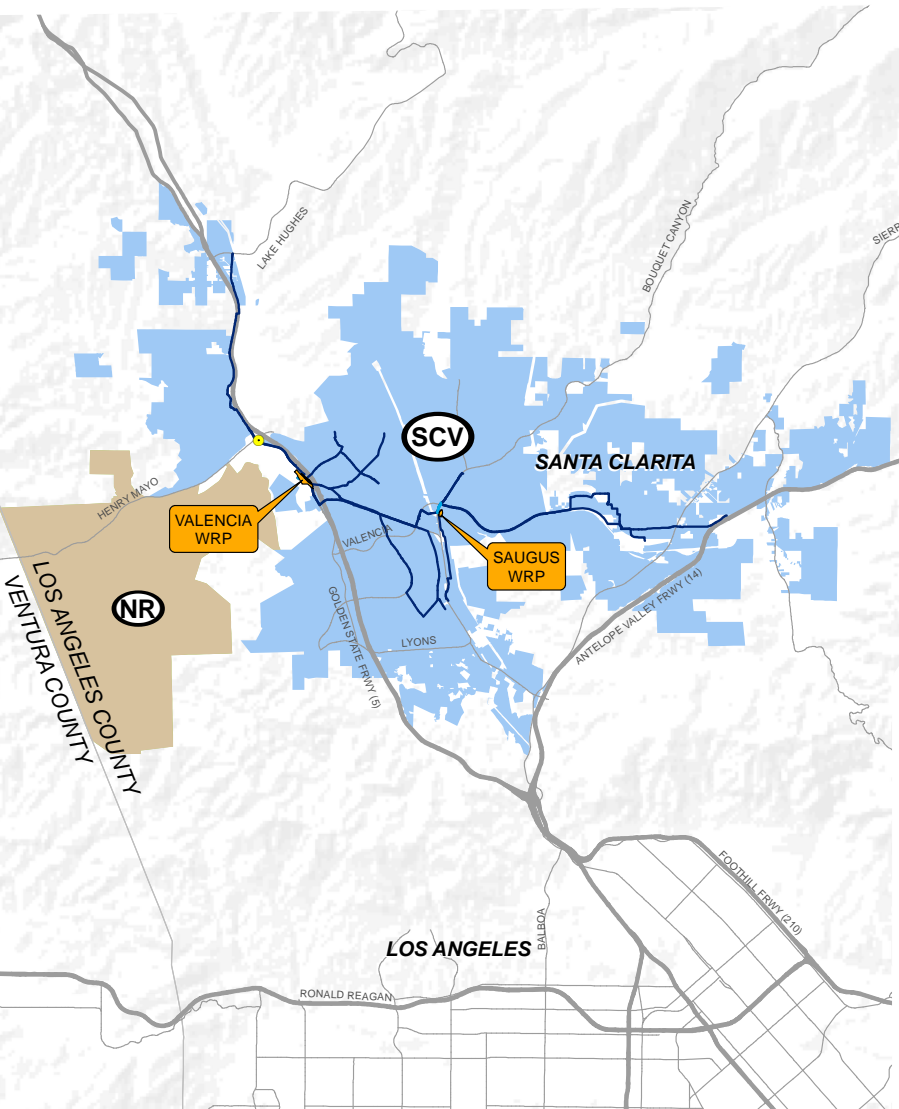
LAKE HUGHES

BOUQUET CANYON

SIERRA

SCV

SANTA CLARITA

HENRY MAYO

VALENCIA WRP

VALENCIA

SAUGUS WRP

NR

LOS ANGELES COUNTY

VENTURA COUNTY

GOLDEN STATE FRWY (5)

LYONS

ANTELOPE VALLEY FRWY (14)

FOOTHILL FRWY (210)

BALBOA

LOS ANGELES

RONALD REAGAN